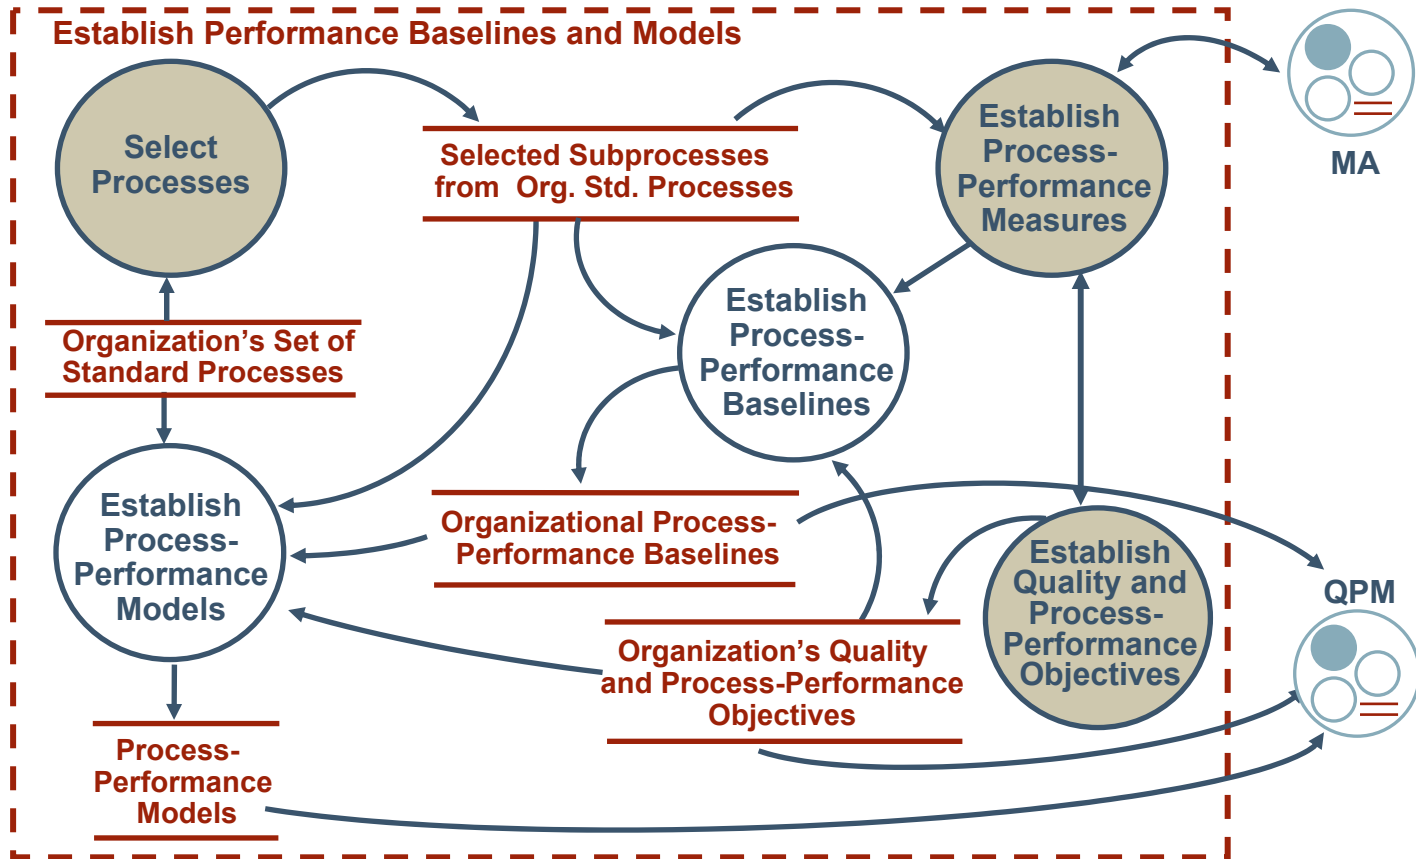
Establish Performance Baselines and Models

Select Processes

Selected Subprocesses from Org. Std. Processes

Establish Process-Performance Measures

MA

Organization's Set of Standard Processes

Establish Process-Performance Baselines

Establish Process-Performance Models

Organizational Process-Performance Baselines

Establish Quality and Process-Performance Objectives

QPM

Organization's Quality and Process-Performance Objectives

Process-Performance Models